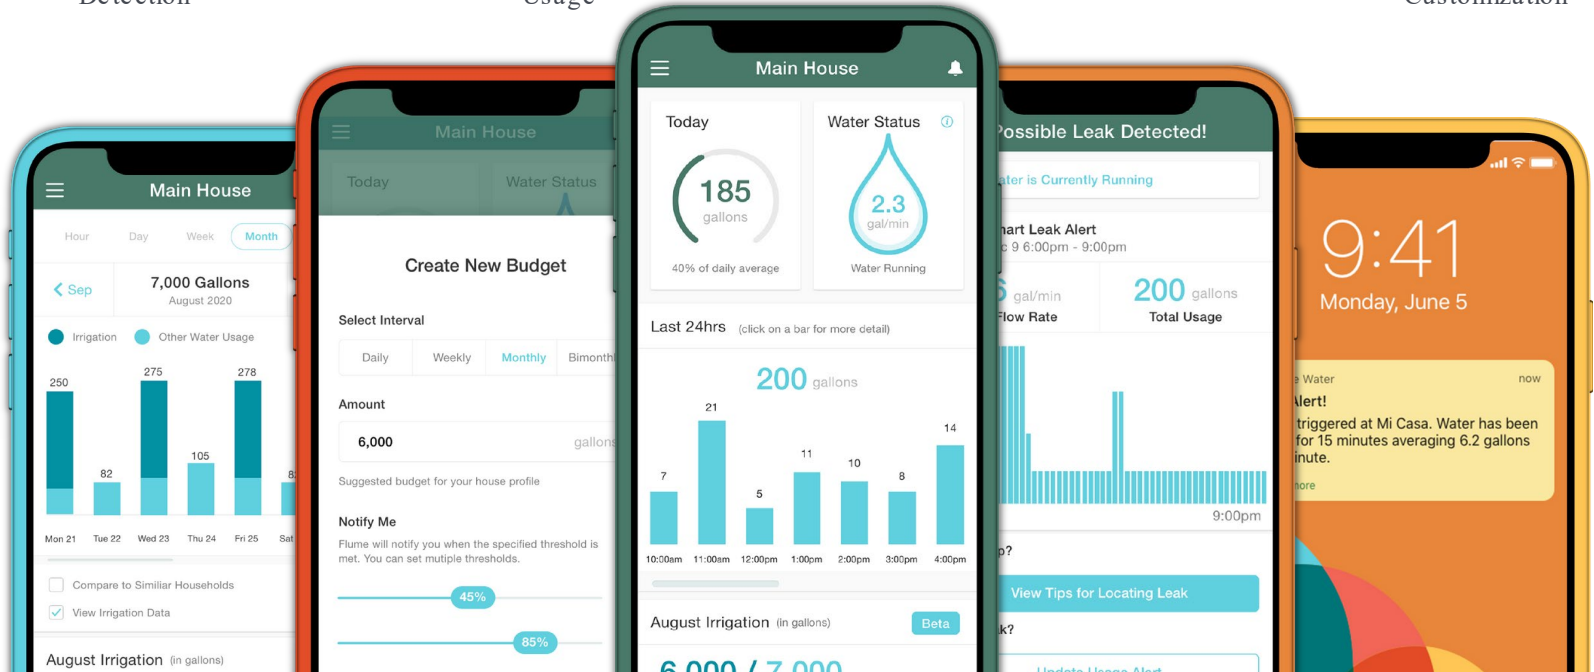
Detection Usage Customization

Main House
Hour Day Week Month
Sep 7,000 Gallons August 2020
Irrigation Other Water Usage
250 82 275 105 278 8
Mon 21 Tue 22 Wed 23 Thu 24 Fri 25 Sat
Compare to Similiar Households
View Irrigation Data
August Irrigation (in gallons)

Main House
Today Water Status
Create New Budget
Select Interval
Daily Weekly Monthly Bimonth
Amount
6,000 gallons
Suggested budget for your house profile
Notify Me
Flume will notify you when the specified threshold is met. You can set mutiple thresholds.
45%
85%

Main House
Today
185 gallons
40% of daily average
Water Status
2.3 gal/min
Water Running
Last 24hrs (click on a bar for more detail)
200 gallons
7 21 5 11 10 8 14
10:00am 11:00am 12:00pm 1:00pm 2:00pm 3:00pm 4:00pm
August Irrigation (in gallons) Beta
6,000 / 7,000

Possible Leak Detected!
ater is Currently Running
hart Leak Alert
c 9 6:00pm - 9:00pm
6 gal/min
Flow Rate
200 gallons
Total Usage
9:00pm
p?
View Tips for Locating Leak
k?
Update Usage Alert

9:41
Monday, June 5
e Water now
Alert!
triggered at Mi Casa. Water has been for 15 minutes averaging 6.2 gallons inute.
nore